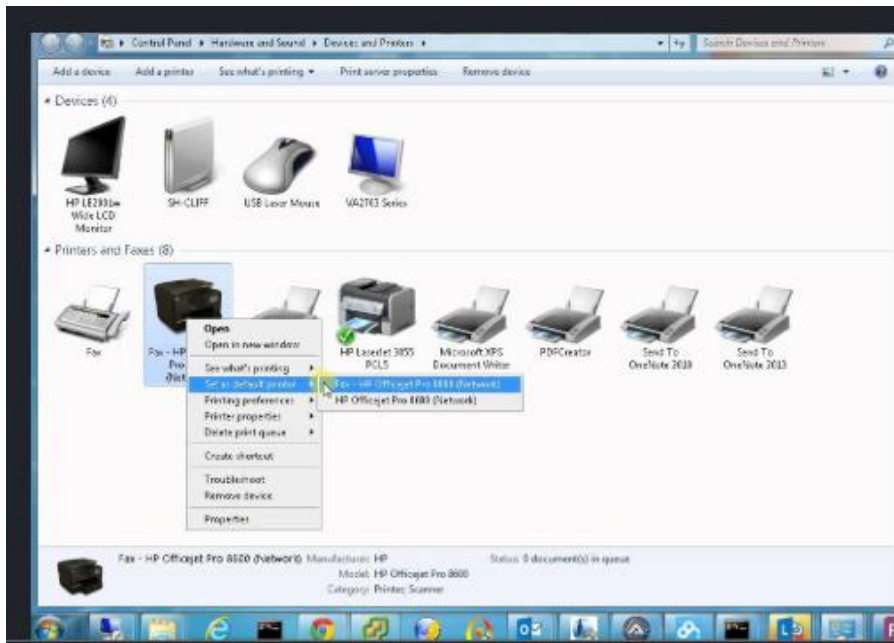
Control Panel ▸ Hardware and Sound ▸ Devices and Printers ▸

Search Devices and Printers

Add a device   Add a printer   See what's printing ▾   Print server properties   Remove device

Devices (4)

HP LE2201w Wide LCD Monitor

SH-CLIFF

USB Laser Mouse

VA2703 Series

Printers and Faxes (8)

Fax

Fax - HP Pro (Net

HP LaserJet 3055 PCL5

Microsoft XPS Document Writer

PDFCreator

Send To OneNote 2010

Send To OneNote 2013

Open
Open in new window
See what's printing
Set as default printer
Printing preferences
Printer properties
Delete print queue
Create shortcut
Troubleshoot
Remove device
Properties

Fax - HP Officejet Pro 8600 (Network)
HP Officejet Pro 8600 (Network)

Fax - HP Officejet Pro 8600 (Network)   Manufacturer: HP   Status: 0 document(s) in queue
Model: HP Officejet Pro 8600
Category: Printer; Scanner